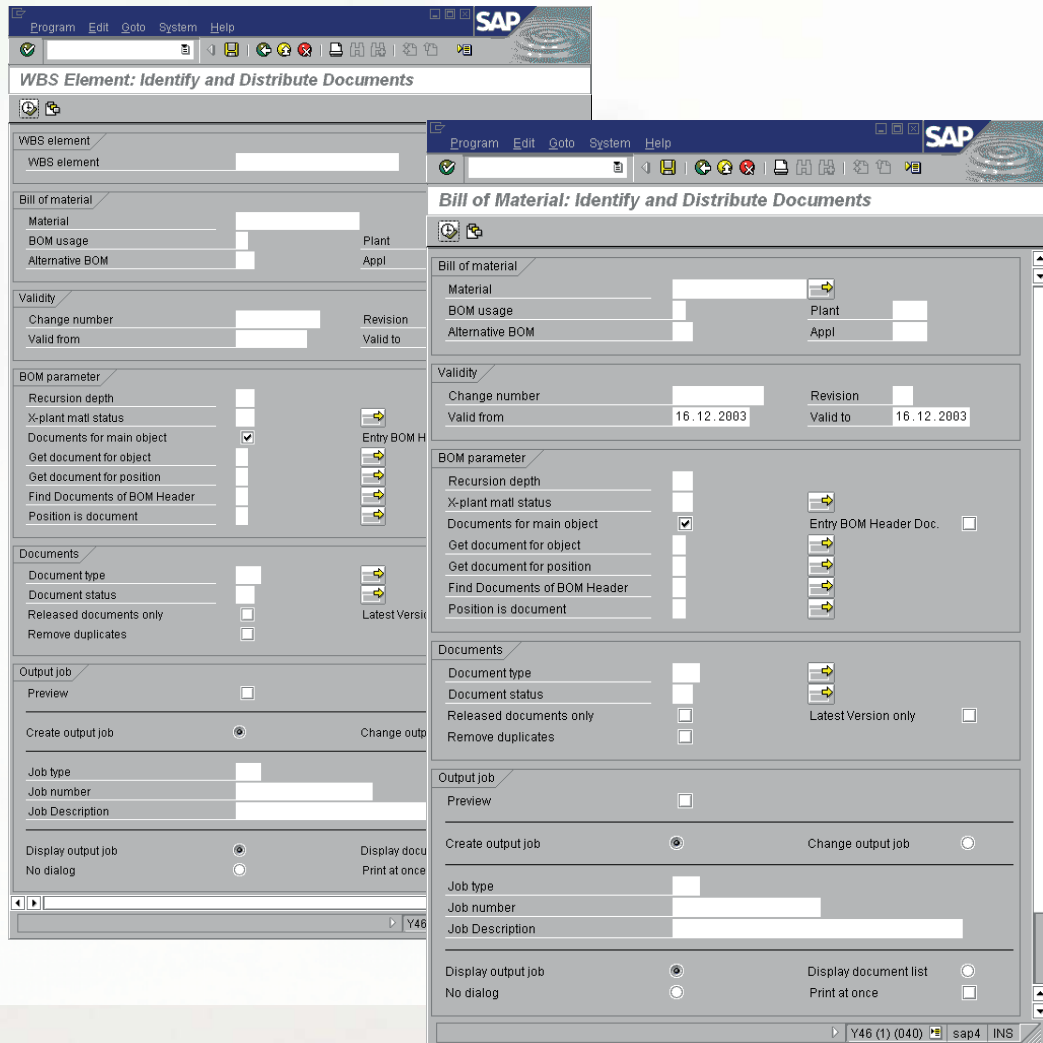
Program Edit Goto System Help

SAP

WBS Element: Identify and Distribute Documents

WBS element
WBS element

Bill of material
Material
BOM usage
Plant
Alternative BOM
Appl

Validity
Change number
Revision
Valid from
Valid to

BOM parameter
Recursion depth
X-plant matl status
Documents for main object
Entry BOM H
Get document for object
Get document for position
Find Documents of BOM Header
Position is document

Documents
Document type
Document status
Released documents only
Latest Versio
Remove duplicates

Output job
Preview
Create output job
Change outp
Job type
Job number
Job Description
Display output job
Display docu
No dialog
Print at once

Y46

Program Edit Goto System Help

SAP

Bill of Material: Identify and Distribute Documents

Bill of material
Material
BOM usage
Plant
Alternative BOM
Appl

Validity
Change number
Revision
Valid from 16.12.2003
Valid to 16.12.2003

BOM parameter
Recursion depth
X-plant matl status
Documents for main object
Entry BOM Header Doc.
Get document for object
Get document for position
Find Documents of BOM Header
Position is document

Documents
Document type
Document status
Released documents only
Latest Version only
Remove duplicates

Output job
Preview
Create output job
Change output job
Job type
Job number
Job Description
Display output job
Display document list
No dialog
Print at once

Y46 (1) (040) sap4 INS